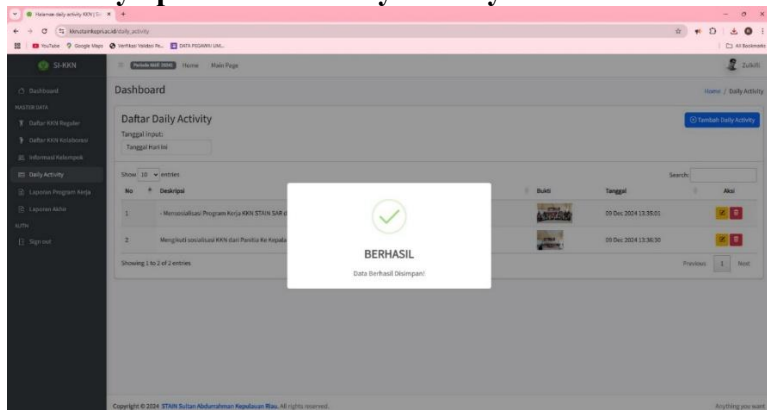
Halaman daily activity KKN | Si ×
kknstainkepri.ac.id/daily_activity
YouTube Google Maps Verifikasi Validasi Pe... DATA PEGAWAI UM...
All Bookmarks

SI-KKN
Dashboard
MASTER DATA
Daftar KKN Reguler
Daftar KKN Kolaborasi
Informasi Kelompok
Daily Activity
Laporan Program Kerja
Laporan Akhir
AUTH
Sign out

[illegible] Home Main Page
Zulkifli

Dashboard
Home / Daily Activity

Daftar Daily Activity
Tambah Daily Activity
Tanggal Input:
Tanggal Hari Ini

Show 10 entries
Search:

| No | Deskripsi | Bukti | Tanggal | Aksi |
|---|---|---|---|---|
| 1 | - Mensosialisasi Program Kerja KKN STAIN SAR d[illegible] | | 09 Dec 2024 13:35:01 | |
| 2 | Mengikuti sosialisasi KKN dan Panitia Ke Kepala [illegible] | | 09 Dec 2024 13:36:30 | |

Showing 1 to 2 of 2 entries
Previous 1 Next

BERHASIL
Data Berhasil Disimpan!

Copyright © 2024 STAIN Sultan Abdurrahman Kepulauan Riau. All rights reserved.
Anything you want